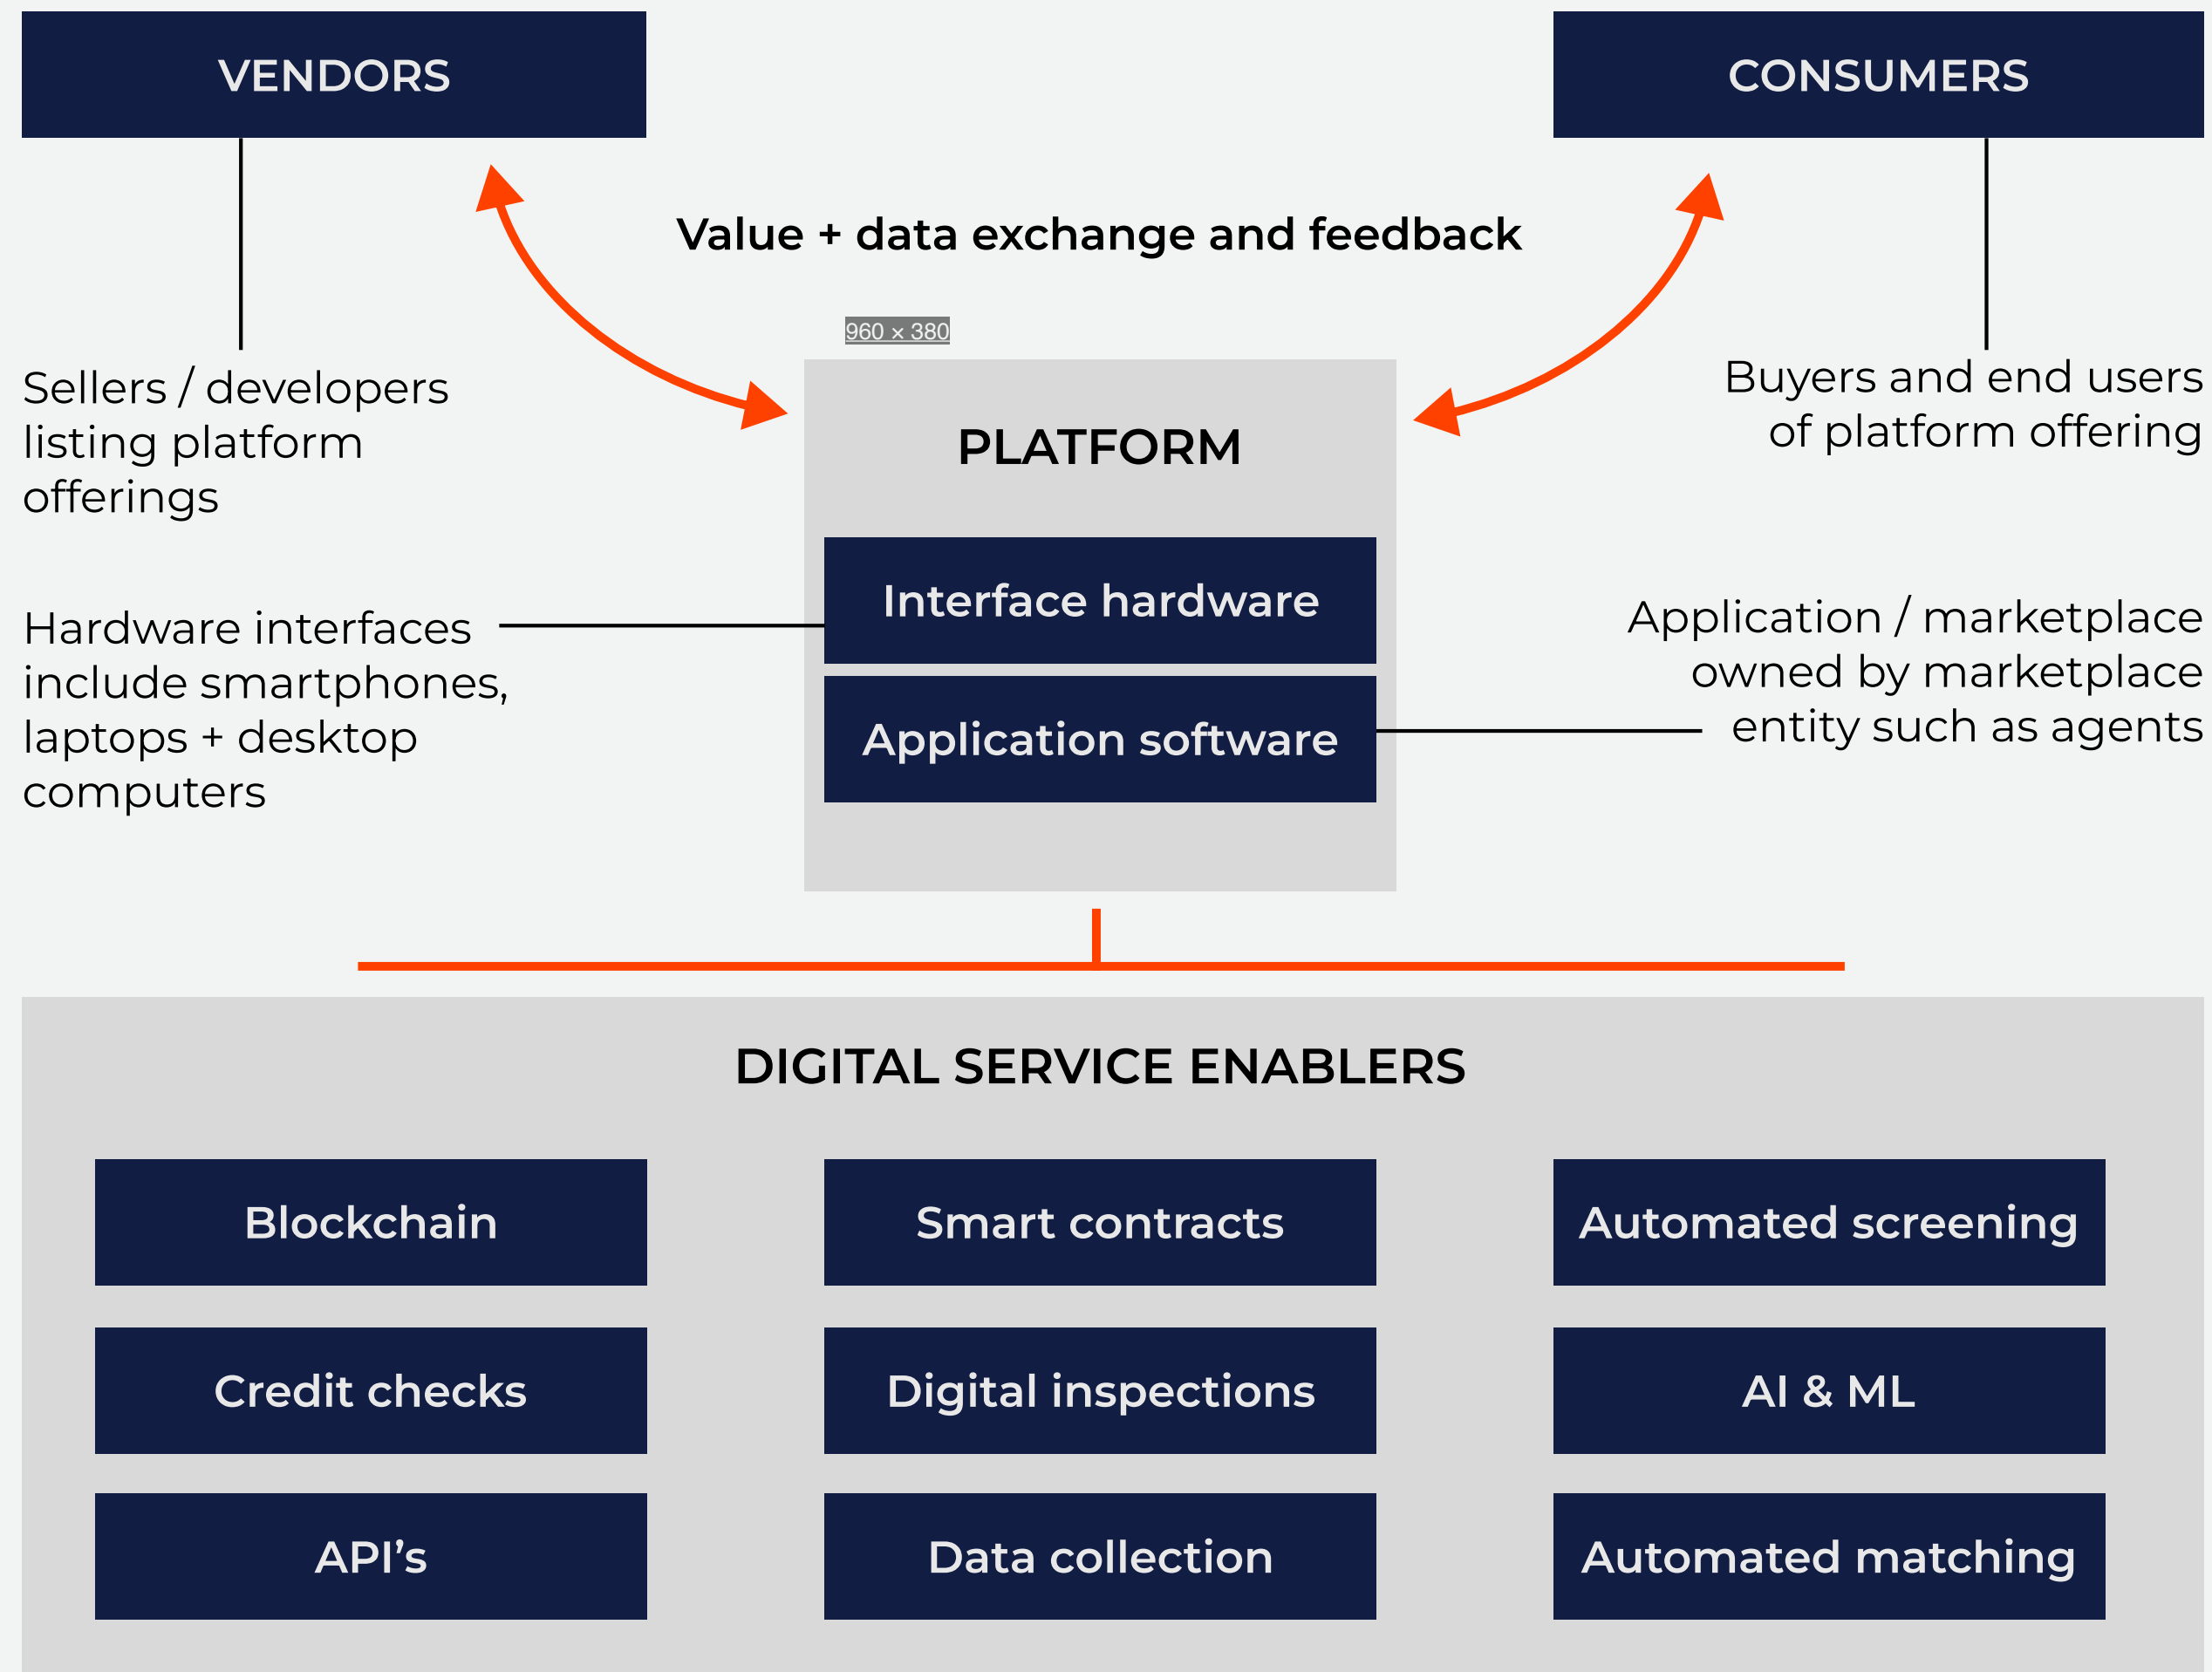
VENDORS

CONSUMERS

Value + data exchange and feedback

960 × 380

Sellers / developers listing platform offerings

Buyers and end users of platform offering

PLATFORM

Interface hardware

Application software

Hardware interfaces include smartphones, laptops + desktop computers

Application / marketplace owned by marketplace entity such as agents

DIGITAL SERVICE ENABLERS

Blockchain

Smart contracts

Automated screening

Credit checks

Digital inspections

AI & ML

API's

Data collection

Automated matching